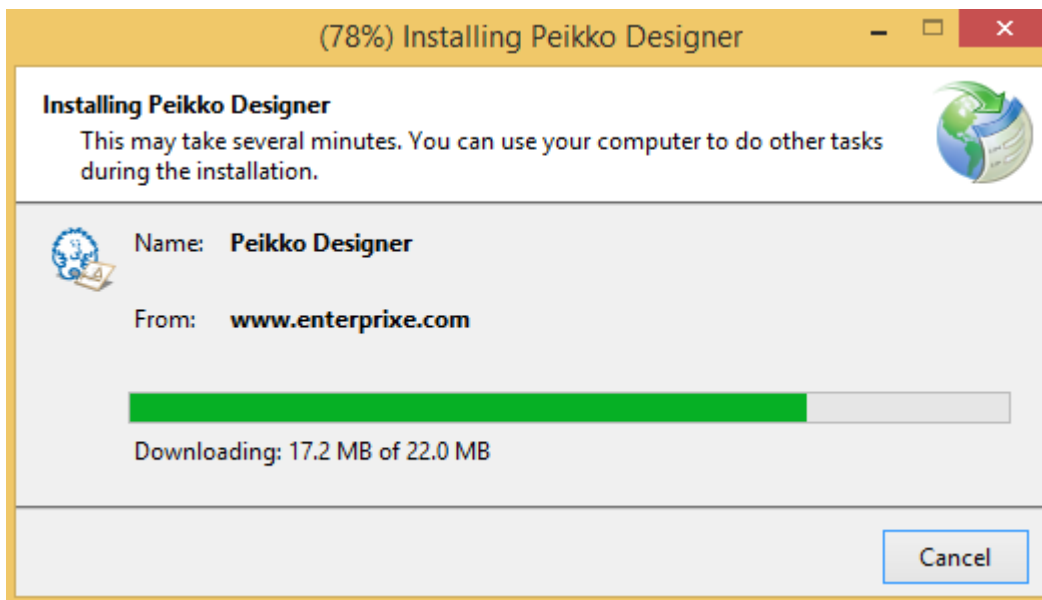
(78%) Installing Peikko Designer

Installing Peikko Designer
This may take several minutes. You can use your computer to do other tasks during the installation.

Name: Peikko Designer

From: www.enterprixe.com

Downloading: 17.2 MB of 22.0 MB

Cancel